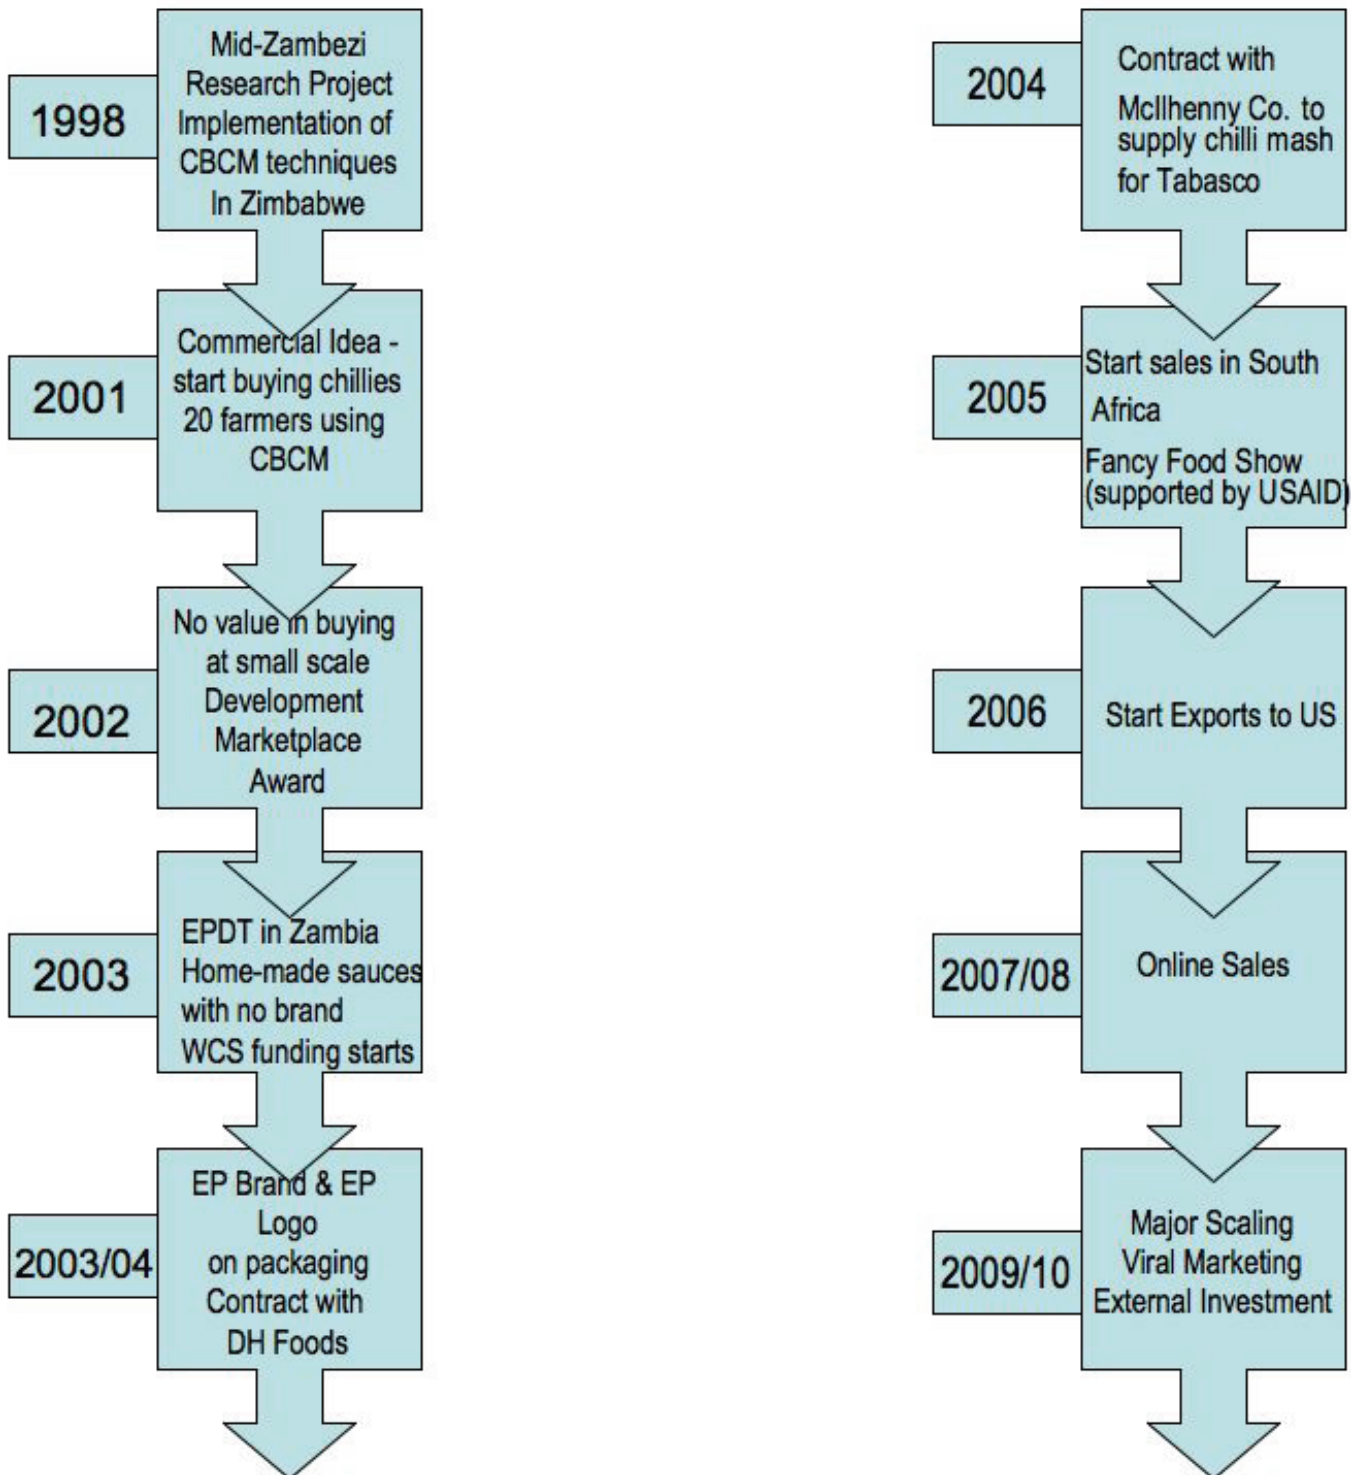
1998

Mid-Zambezi Research Project Implementation of CBCM techniques In Zimbabwe

2001

Commercial Idea - start buying chillies 20 farmers using CBCM

2002

No value in buying at small scale Development Marketplace Award

2003

EPDT in Zambia Home-made sauces with no brand WCS funding starts

2003/04

EP Brand & EP Logo on packaging Contract with DH Foods

2004

Contract with McIlhenny Co. to supply chilli mash for Tabasco

2005

Start sales in South Africa

Fancy Food Show (supported by USAID)

2006

Start Exports to US

2007/08

Online Sales

2009/10

Major Scaling Viral Marketing External Investment